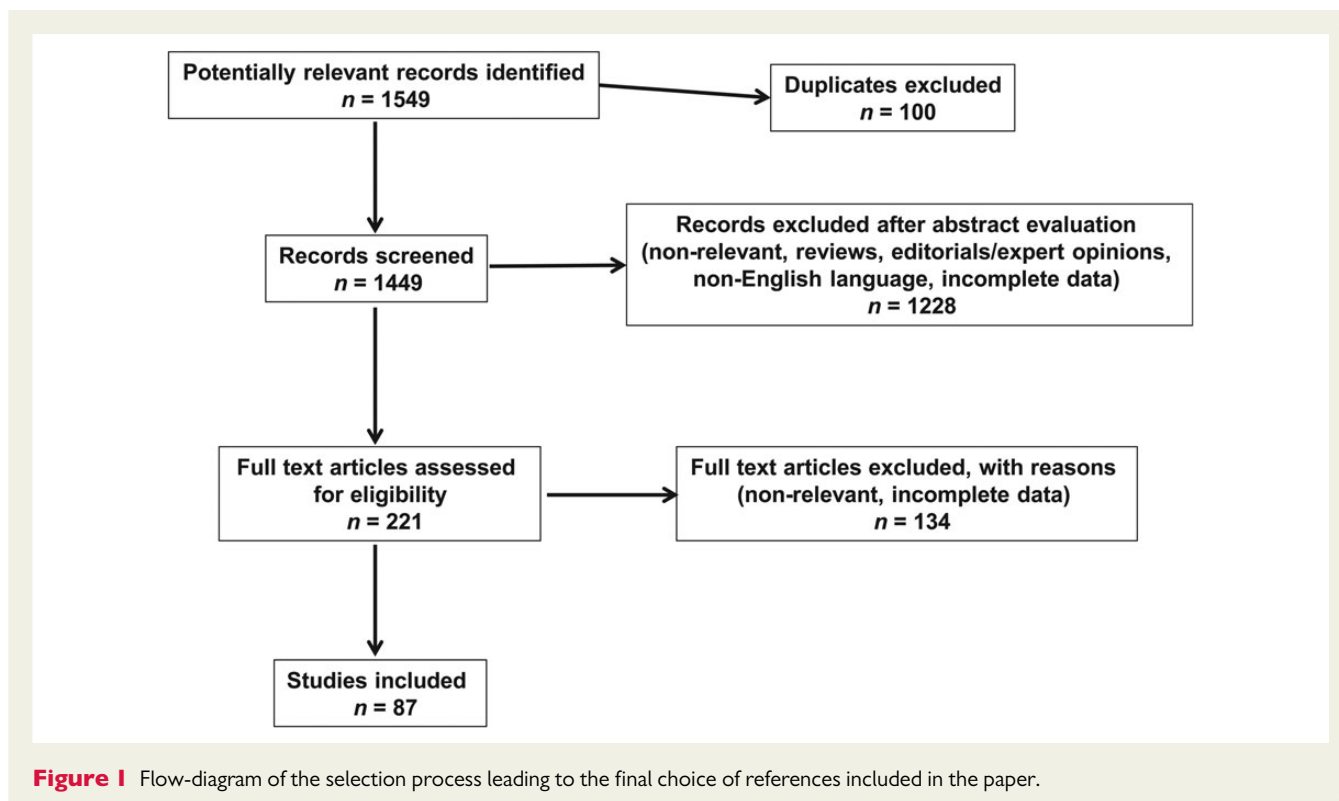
Potentially relevant records identified
$n = 1549$

Duplicates excluded
$n = 100$

Records screened
$n = 1449$

Records excluded after abstract evaluation (non-relevant, reviews, editorials/expert opinions, non-English language, incomplete data)
$n = 1228$

Full text articles assessed for eligibility
$n = 221$

Full text articles excluded, with reasons (non-relevant, incomplete data)
$n = 134$

Studies included
$n = 87$

Figure 1 Flow-diagram of the selection process leading to the final choice of references included in the paper.